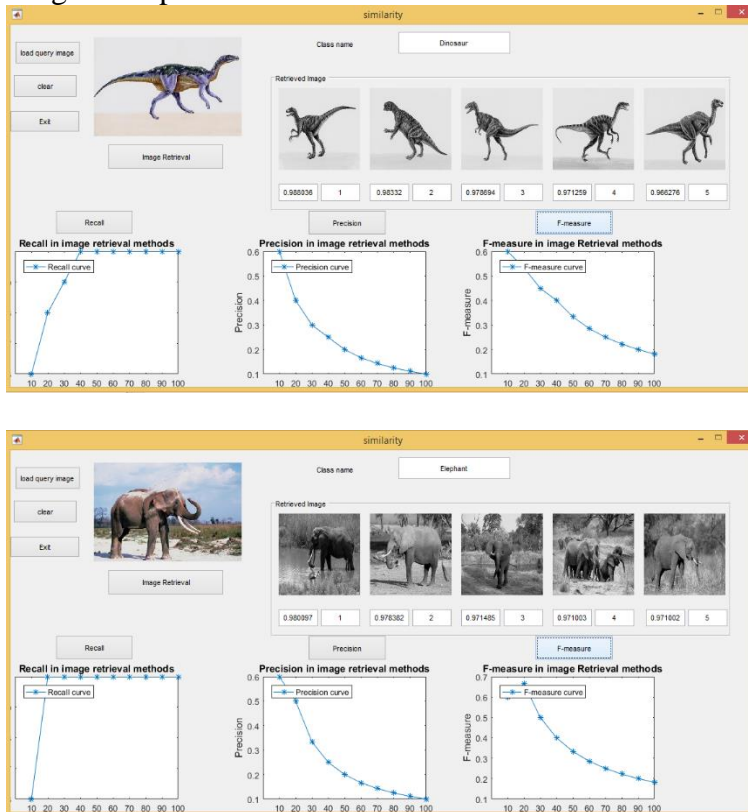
similarity

load query image

clear

Exit

Class name

Dinosaur

Retrieved Image

Image Retrieval

0.988036 | 1

0.98332 | 2

0.978694 | 3

0.971259 | 4

0.966276 | 5

Recall

Precision

F-measure

Recall in image retrieval methods

Recall curve

10 20 30 40 50 60 70 80 90 100

Precision in image retrieval methods

Precision curve

Precision

0.6 0.5 0.4 0.3 0.2 0.1

10 20 30 40 50 60 70 80 90 100

F-measure in image Retrieval methods

F-measure curve

F-measure

0.6 0.5 0.4 0.3 0.2 0.1

10 20 30 40 50 60 70 80 90 100

similarity

load query image

clear

Exit

Class name

Elephant

Retrieved Image

Image Retrieval

0.980097 | 1

0.978382 | 2

0.971485 | 3

0.971003 | 4

0.971002 | 5

Recall

Precision

F-measure

Recall in image retrieval methods

Recall curve

10 20 30 40 50 60 70 80 90 100

Precision in image retrieval methods

Precision curve

Precision

0.6 0.5 0.4 0.3 0.2 0.1

10 20 30 40 50 60 70 80 90 100

F-measure in image Retrieval methods

F-measure curve

F-measure

0.7 0.6 0.5 0.4 0.3 0.2 0.1

10 20 30 40 50 60 70 80 90 100